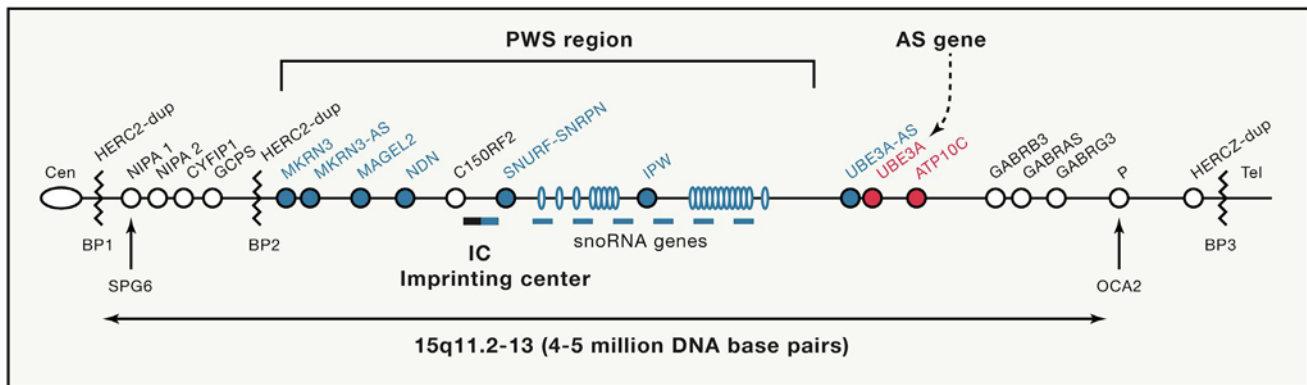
PWS region

AS gene

Cen
HERC2-dup
NIPA 1
NIPA 2
CYFIP1
GCPS
HERC2-dup
MKRN3
MKRN3-AS
MAGEL2
NDN
C150RF2
SNURF-SNRPN
IPW
UBE3A-AS
UBE3A
ATP10C
GABRB3
GABRAS
GABRG3
P
HERCZ-dup
Tel

BP1
SPG6
BP2
IC
Imprinting center
snoRNA genes
OCA2
BP3

15q11.2-13 (4-5 million DNA base pairs)